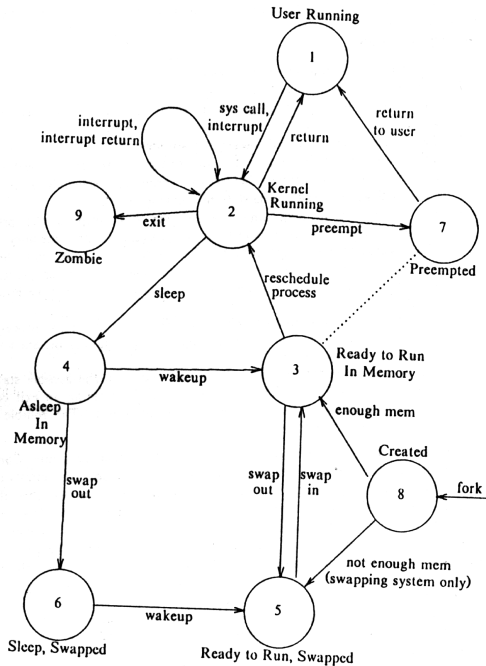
User Running

1

sys call, interrupt

return

interrupt, interrupt return

return to user

9

exit

2

Kernel Running

preempt

7

Zombie

Preempted

sleep

reschedule process

4

wakeup

3

Ready to Run In Memory

Asleep In Memory

enough mem

Created

swap out

swap out

swap in

8

fork

not enough mem (swapping system only)

6

wakeup

5

Sleep, Swapped

Ready to Run, Swapped